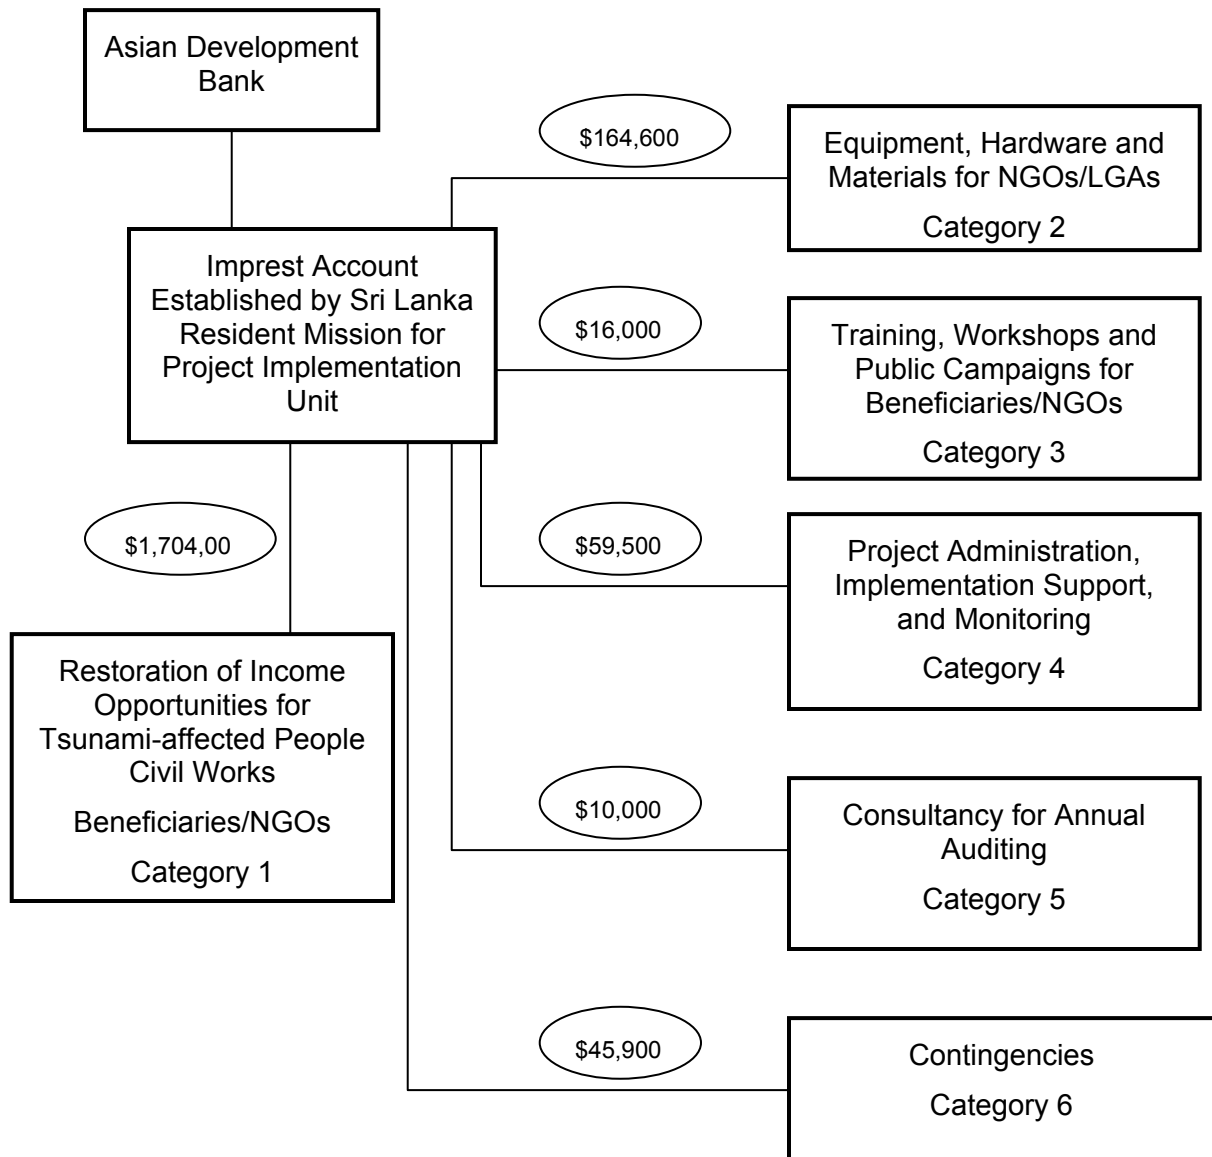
Asian Development Bank

Imprest Account Established by Sri Lanka Resident Mission for Project Implementation Unit

$164,600

Equipment, Hardware and Materials for NGOs/LGAs

Category 2

$16,000

Training, Workshops and Public Campaigns for Beneficiaries/NGOs

Category 3

$1,704,00

$59,500

Project Administration, Implementation Support, and Monitoring

Category 4

Restoration of Income Opportunities for Tsunami-affected People Civil Works

Beneficiaries/NGOs

Category 1

$10,000

Consultancy for Annual Auditing

Category 5

$45,900

Contingencies

Category 6